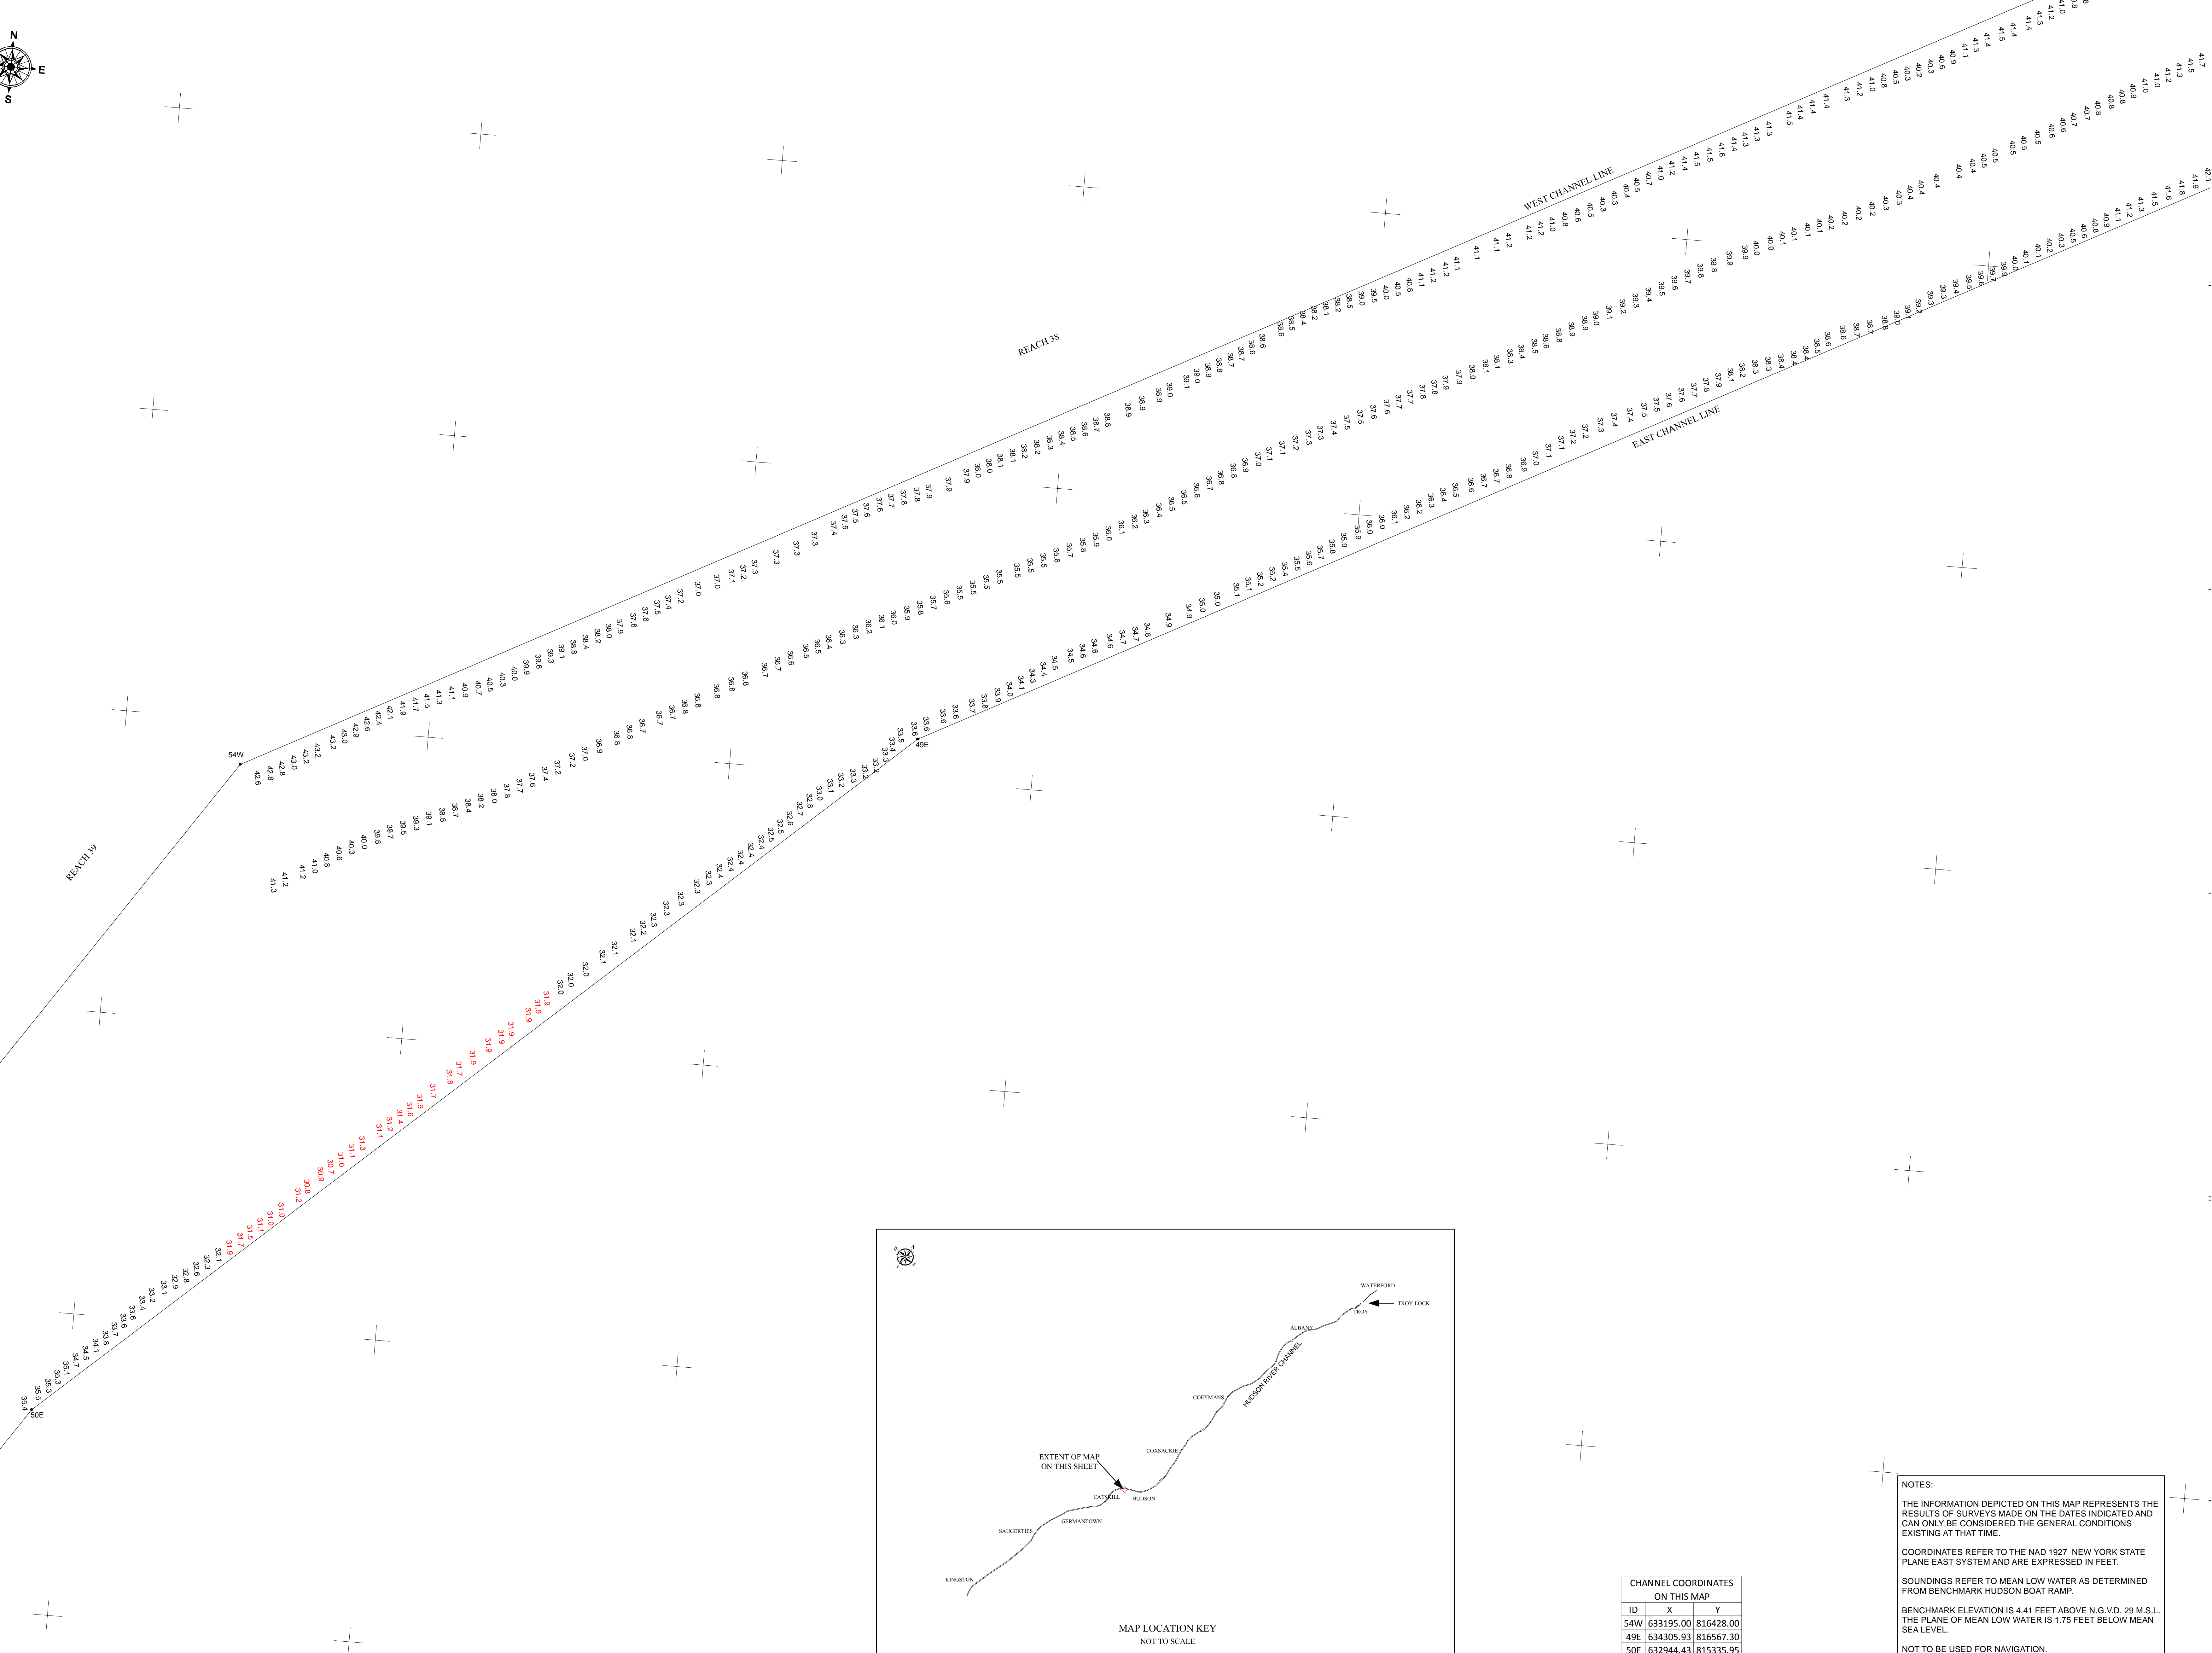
N
E
S

WEST CHANNEL LINE

REACH 38

EAST CHANNEL LINE

REACH 39

54W

49E

50E

WATERFORD
TROY LOCK
TROY
ALBANY
HUDSON RIVER CHANNEL
COEYMANS
COXSACKIE
EXTENT OF MAP ON THIS SHEET
CATSKILL
HUDSON
GERMANTOWN
SAUGERTIES
KINGSTON

MAP LOCATION KEY
NOT TO SCALE

CHANNEL COORDINATES ON THIS MAP

| ID | X | Y |
|---|---|---|
| 54W | 633195.00 | 816428.00 |
| 49E | 634305.93 | 816567.30 |
| 50E | 632944.43 | 815335.95 |

NOTES:

THE INFORMATION DEPICTED ON THIS MAP REPRESENTS THE RESULTS OF SURVEYS MADE ON THE DATES INDICATED AND CAN ONLY BE CONSIDERED THE GENERAL CONDITIONS EXISTING AT THAT TIME.

COORDINATES REFER TO THE NAD 1927 NEW YORK STATE PLANE EAST SYSTEM AND ARE EXPRESSED IN FEET.

SOUNDINGS REFER TO MEAN LOW WATER AS DETERMINED FROM BENCHMARK HUDSON BOAT RAMP.

BENCHMARK ELEVATION IS 4.41 FEET ABOVE N.G.V.D. 29 M.S.L. THE PLANE OF MEAN LOW WATER IS 1.75 FEET BELOW MEAN SEA LEVEL.

NOT TO BE USED FOR NAVIGATION.